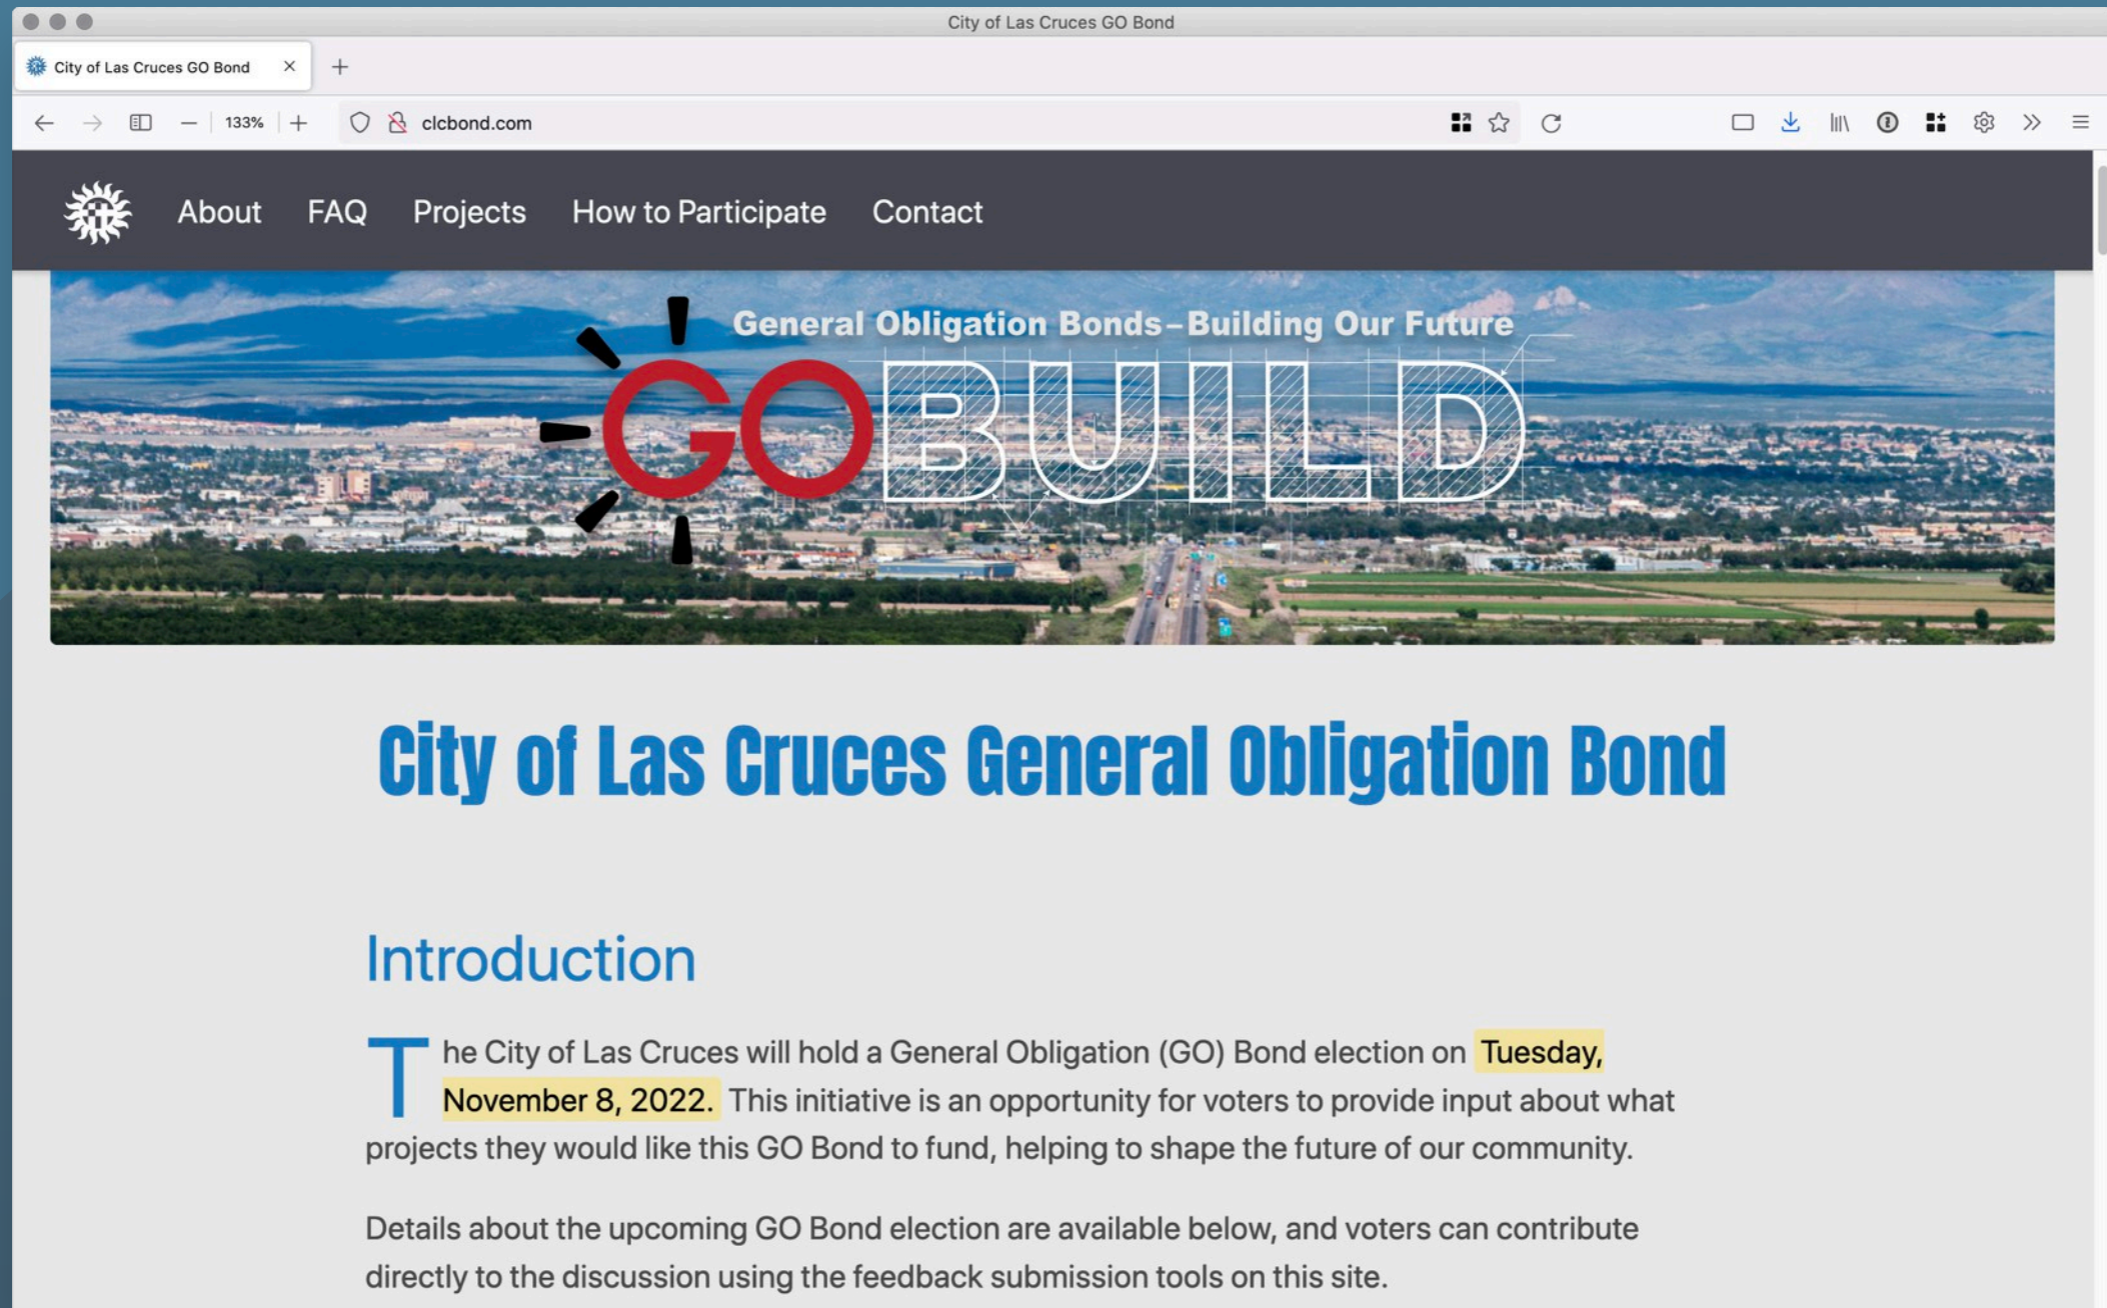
City of Las Cruces GO Bond

City of Las Cruces GO Bond

133%

clcbond.com

About FAQ Projects How to Participate Contact

General Obligation Bonds – Building Our Future

GO BUILD

City of Las Cruces General Obligation Bond

Introduction

The City of Las Cruces will hold a General Obligation (GO) Bond election on Tuesday, November 8, 2022. This initiative is an opportunity for voters to provide input about what projects they would like this GO Bond to fund, helping to shape the future of our community.

Details about the upcoming GO Bond election are available below, and voters can contribute directly to the discussion using the feedback submission tools on this site.